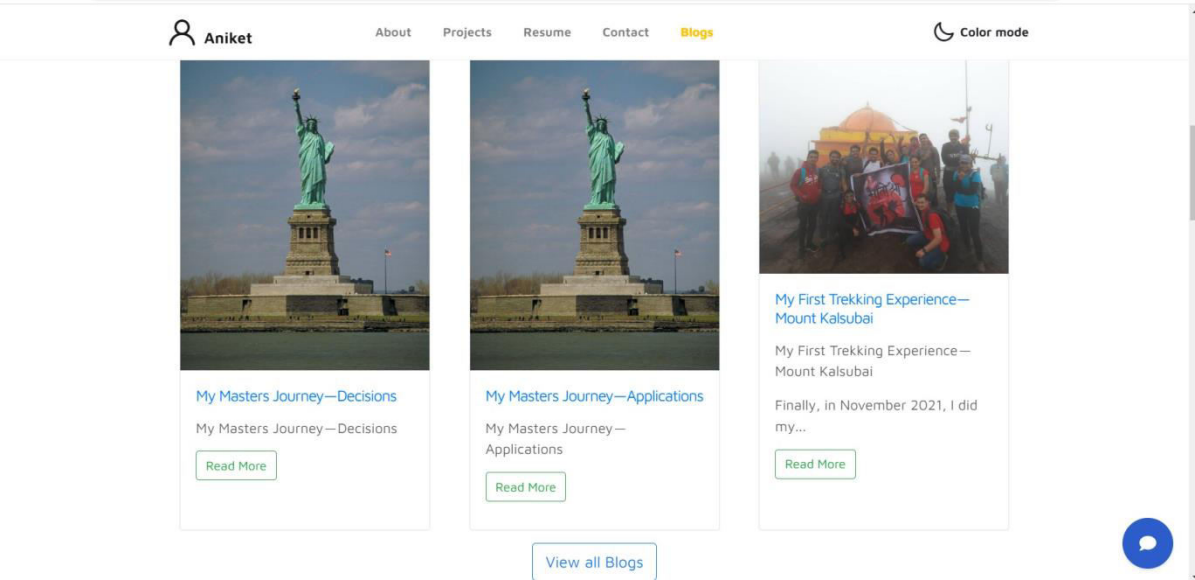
Aniket

About Projects Resume Contact Blogs

Color mode

My Masters Journey—Decisions

My Masters Journey—Decisions

Read More

My Masters Journey—Applications

My Masters Journey—Applications

Read More

My First Trekking Experience—Mount Kalsubai

My First Trekking Experience—Mount Kalsubai

Finally, in November 2021, I did my...

Read More

View all Blogs